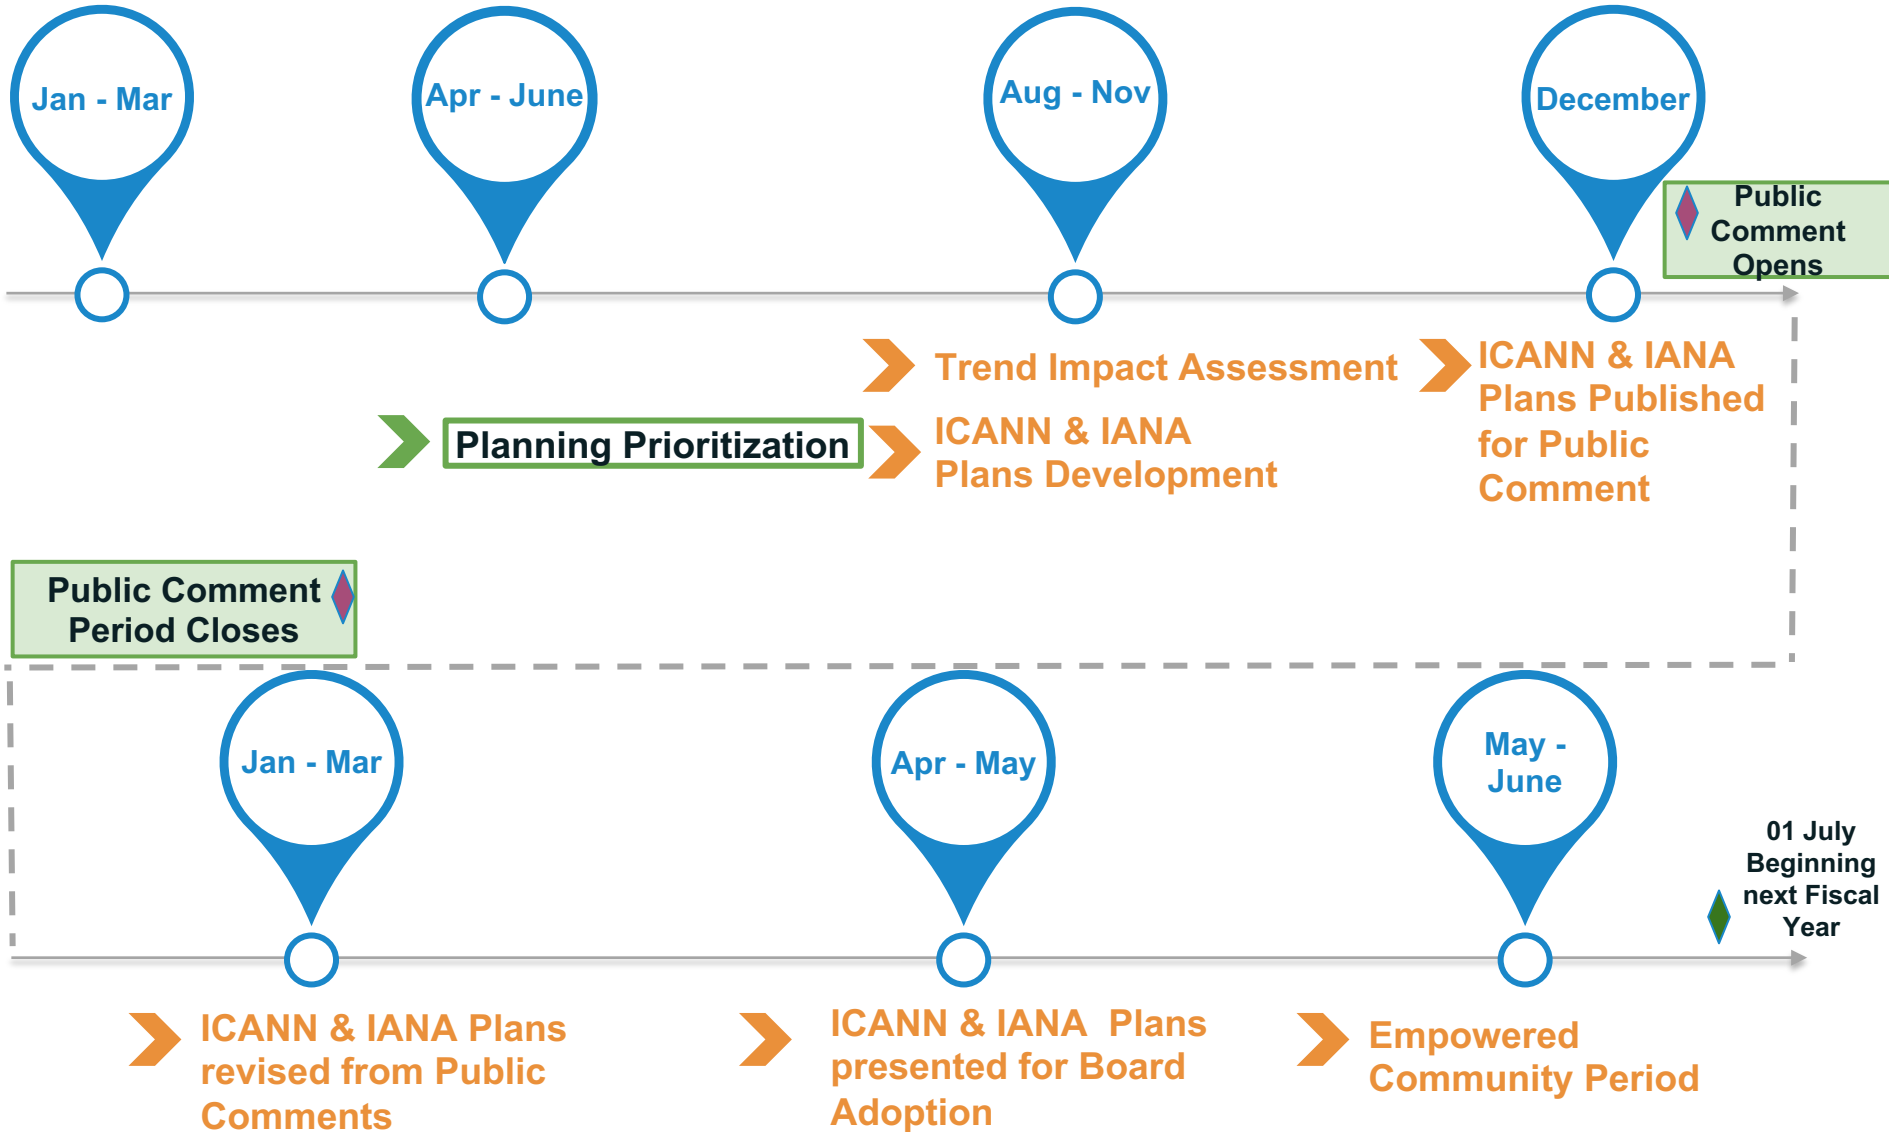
Jan - Mar

Apr - June

Aug - Nov

December

Public Comment Opens

Trend Impact Assessment

ICANN & IANA Plans Published for Public Comment

Planning Prioritization

ICANN & IANA Plans Development

Public Comment Period Closes

Jan - Mar

Apr - May

May - June

01 July Beginning next Fiscal Year

ICANN & IANA Plans revised from Public Comments

ICANN & IANA Plans presented for Board Adoption

Empowered Community Period